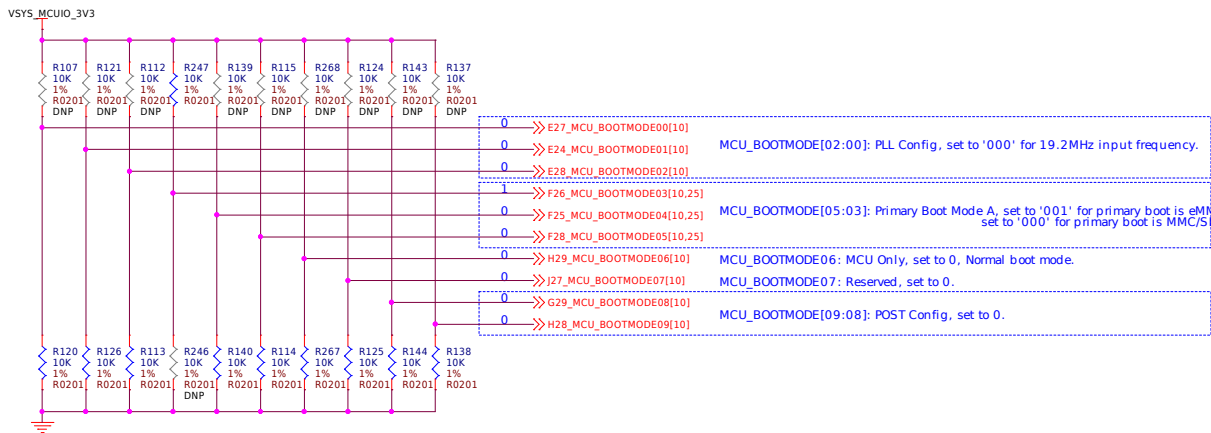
VSYS_MCUIO_3V3

R107 10K 1% R0201 DNP
R121 10K 1% R0201 DNP
R112 10K 1% R0201 DNP
R247 10K 1% R0201
R139 10K 1% R0201 DNP
R115 10K 1% R0201 DNP
R268 10K 1% R0201 DNP
R124 10K 1% R0201 DNP
R143 10K 1% R0201 DNP
R137 10K 1% R0201 DNP

0 E27_MCU_BOOTMODE00[10]
0 E24_MCU_BOOTMODE01[10]
0 E28_MCU_BOOTMODE02[10]
MCU_BOOTMODE[02:00]: PLL Config, set to '000' for 19.2MHz input frequency.

1 F26_MCU_BOOTMODE03[10,25]
0 F25_MCU_BOOTMODE04[10,25]
0 F28_MCU_BOOTMODE05[10,25]
MCU_BOOTMODE[05:03]: Primary Boot Mode A, set to '001' for primary boot is eMM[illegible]
set to '000' for primary boot is MMC/S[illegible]

0 H29_MCU_BOOTMODE06[10]
MCU_BOOTMODE06: MCU Only, set to 0, Normal boot mode.

0 J27_MCU_BOOTMODE07[10]
MCU_BOOTMODE07: Reserved, set to 0.

0 G29_MCU_BOOTMODE08[10]
0 H28_MCU_BOOTMODE09[10]
MCU_BOOTMODE[09:08]: POST Config, set to 0.

R120 10K 1% R0201
R126 10K 1% R0201
R113 10K 1% R0201
R246 10K 1% R0201 DNP
R140 10K 1% R0201
R114 10K 1% R0201
R267 10K 1% R0201
R125 10K 1% R0201
R144 10K 1% R0201
R138 10K 1% R0201